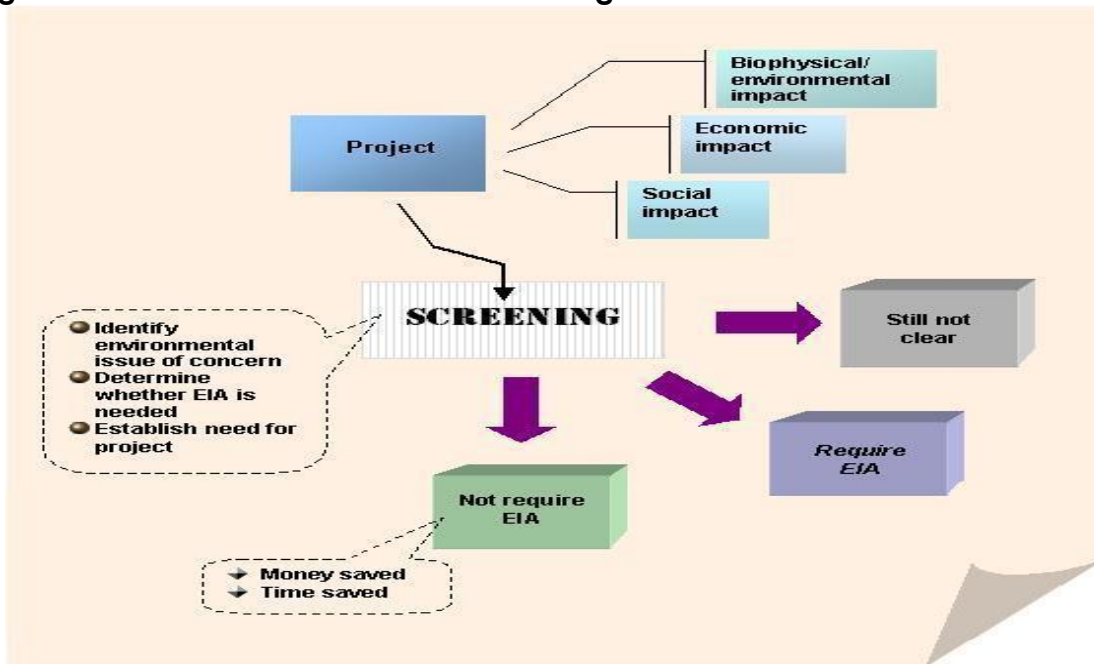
Project

Biophysical/ environmental impact

Economic impact

Social impact

SCREENING

Identify environmental issue of concern
Determine whether EIA is needed
Establish need for project

Still not clear

Require EIA

Not require EIA

Money saved
Time saved